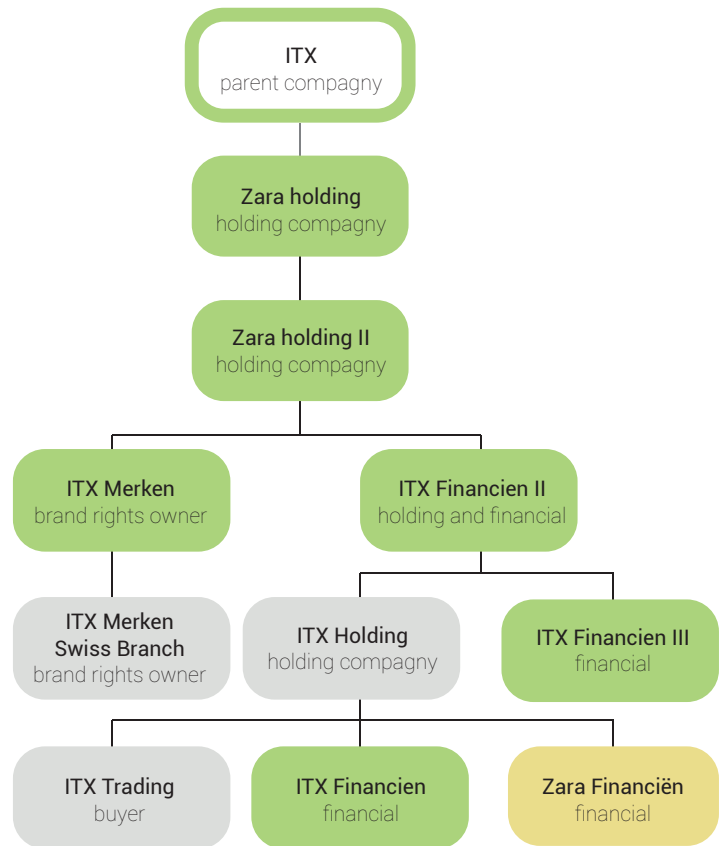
ITX
parent compagny

Zara holding
holding compagny

Zara holding II
holding compagny

ITX Merken
brand rights owner

ITX Financien II
holding and financial

ITX Merken Swiss Branch
brand rights owner

ITX Holding
holding compagny

ITX Financien III
financial

ITX Trading
buyer

ITX Financien
financial

Zara Financiën
financial